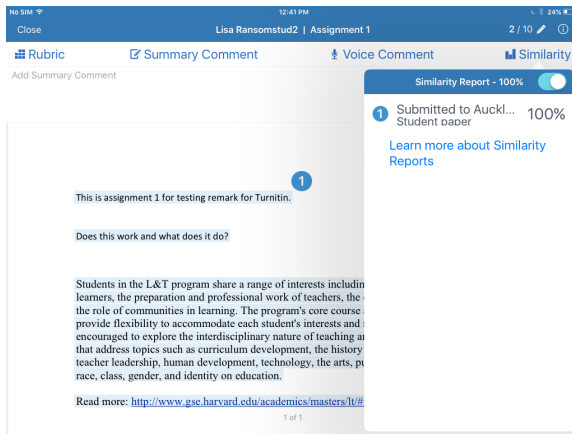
No SIM 12:41 PM 24%

Close Lisa Ransomstud2 | Assignment 1 2 / 10

Rubric Summary Comment Voice Comment Similarity

Add Summary Comment

Similarity Report - 100%

1 Submitted to Auckl... Student paper 100%

Learn more about Similarity Reports

1

This is assignment 1 for testing remark for Turnitin.

Does this work and what does it do?

Students in the L&T program share a range of interests includin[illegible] learners, the preparation and professional work of teachers, the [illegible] the role of communities in learning. The program's core course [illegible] provide flexibility to accommodate each student's interests and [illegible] encouraged to explore the interdisciplinary nature of teaching a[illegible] that address topics such as curriculum development, the history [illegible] teacher leadership, human development, technology, the arts, pu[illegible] race, class, gender, and identity on education.

Read more: http://www.gse.harvard.edu/academics/masters/lt/#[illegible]

1 of 1